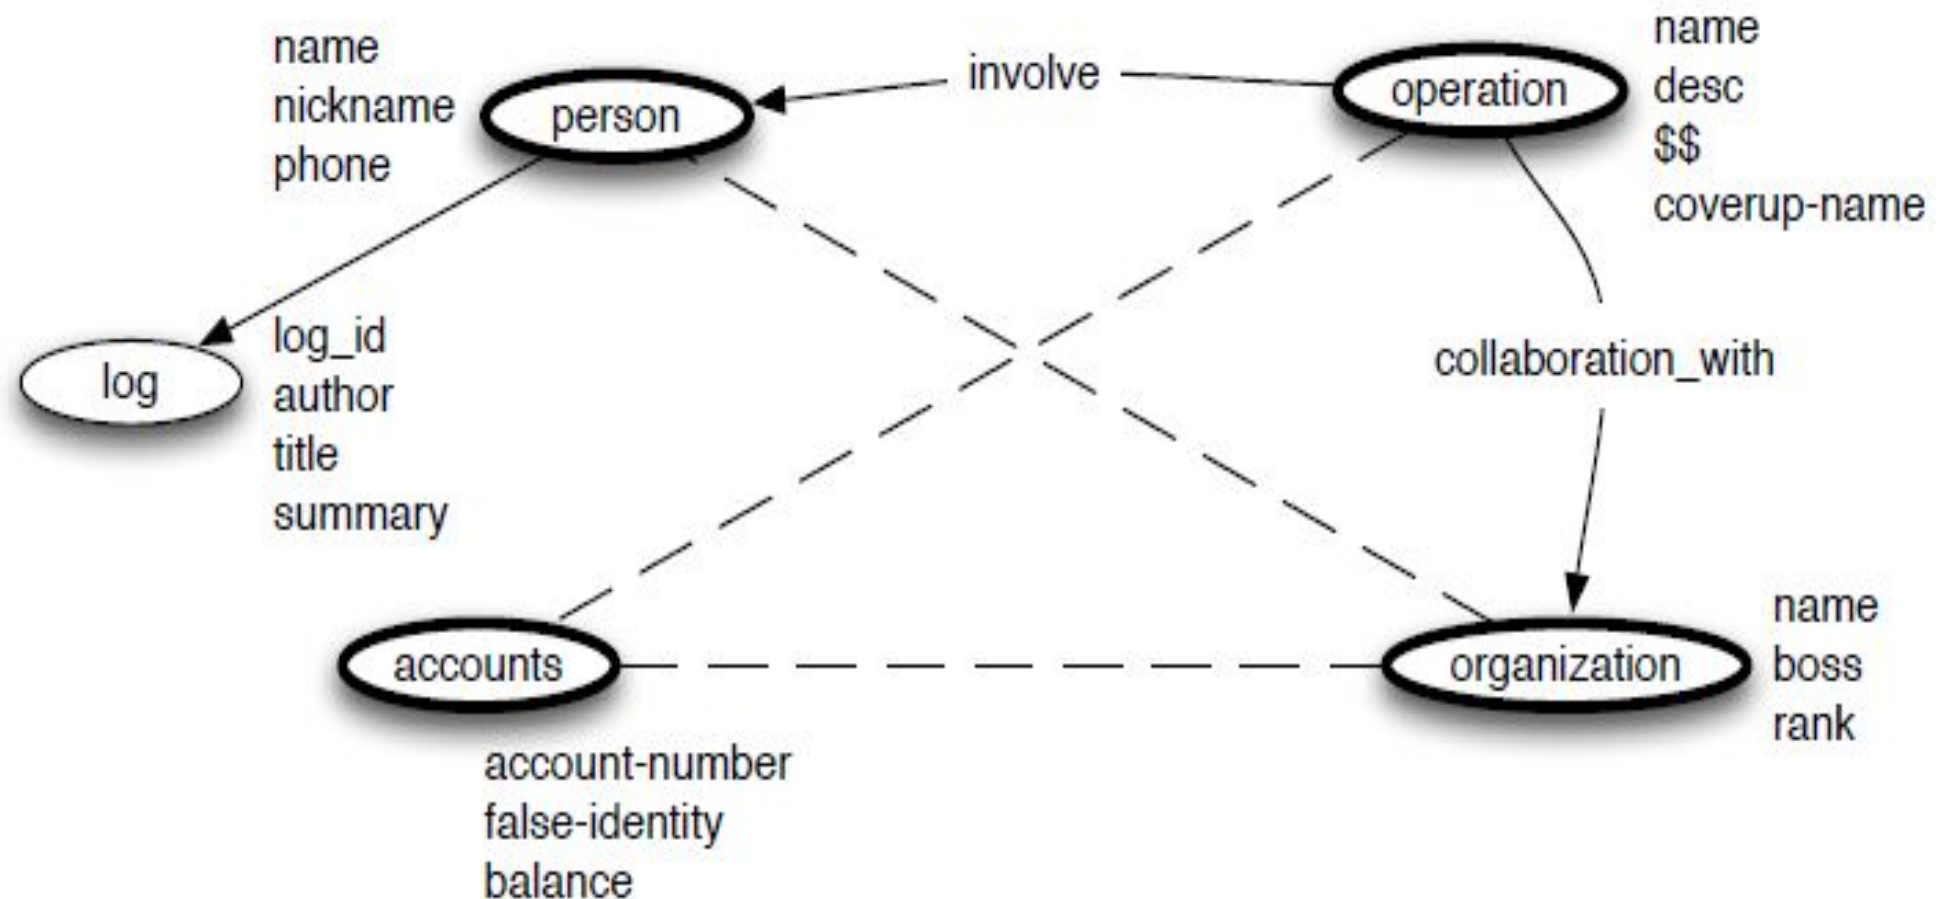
name
nickname
phone

person

involve

operation

name
desc
\$\$
coverup-name

log

log_id
author
title
summary

collaboration_with

accounts

organization

name
boss
rank

account-number
false-identity
balance